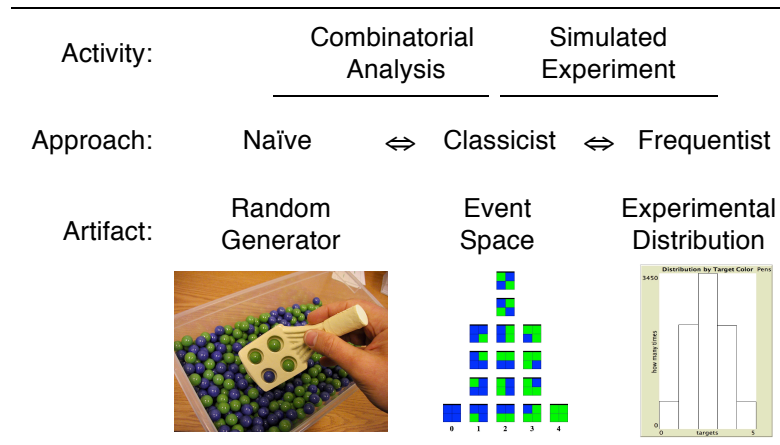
Activity: Combinatorial Analysis Simulated Experiment

Approach: Naïve $\Leftrightarrow$ Classicist $\Leftrightarrow$ Frequentist

Artifact: Random Generator Event Space Experimental Distribution

0 1 2 3 4

Distribution by Target Color Pens

3450

how many times

0

0 targets 5